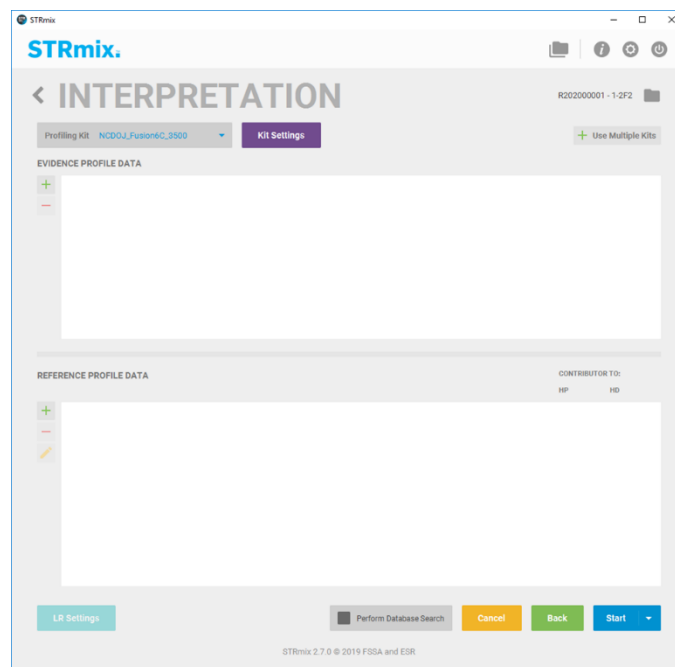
STRmix

STRmix.

< INTERPRETATION

R202000001 - 1-2F2

Profiling Kit NCDOJ_Fusion6C_3500

Kit Settings

+ Use Multiple Kits

EVIDENCE PROFILE DATA

REFERENCE PROFILE DATA

CONTRIBUTOR TO:

HP HD

LR Settings

Perform Database Search

Cancel

Back

Start

STRmix 2.7.0 © 2019 FSSA and ESR